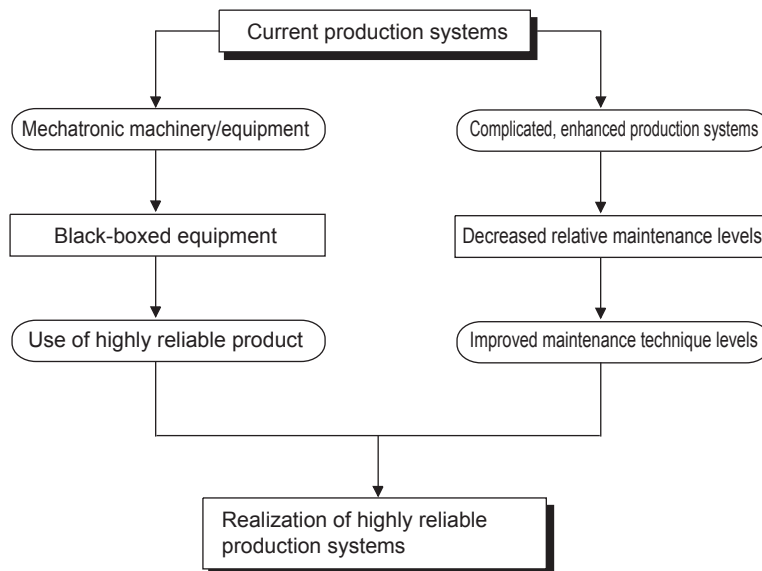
Current production systems

Mechatronic machinery/equipment

Complicated, enhanced production systems

Black-boxed equipment

Decreased relative maintenance levels

Use of highly reliable product

Improved maintenance technique levels

Realization of highly reliable production systems